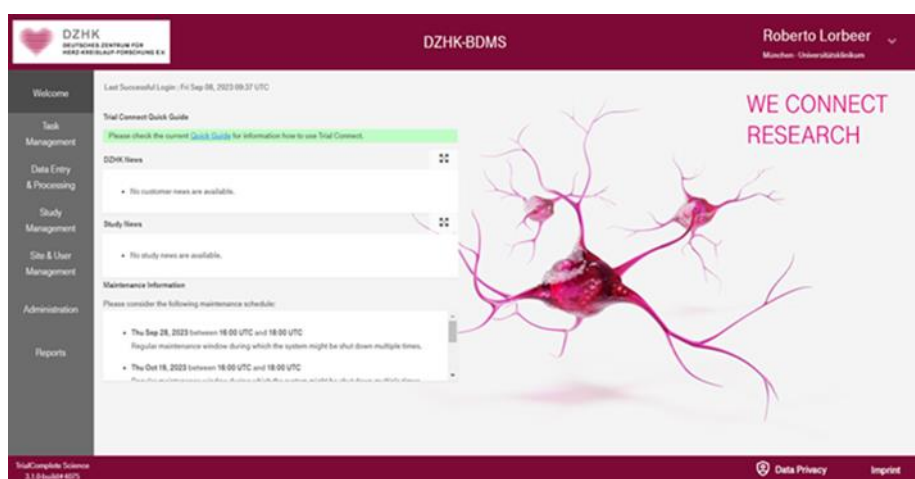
DZHK
DEUTSCHES ZENTRUM FÜR HERZ-KREISLAUF-FORSCHUNG E.V.

DZHK-BDMS

Roberto Lorbeer
München - Universitätsklinikum

Welcome

Task Management

Data Entry & Processing

Study Management

Site & User Management

Administration

Reports

Last Successful Login : Fri Sep 08, 2023 09:37 UTC

Trial Connect Quick Guide

Please check the current Quick Guide for information how to use Trial Connect.

DZHK News

• No customer news are available.

Study News

• No study news are available.

Maintenance Information

Please consider the following maintenance schedule:

• Thu Sep 28, 2023 between 16:00 UTC and 18:00 UTC
Regular maintenance window during which the system might be shut down multiple times.

• Thu Oct 19, 2023 between 16:00 UTC and 18:00 UTC
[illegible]

WE CONNECT RESEARCH

TrialComplete Science
3.1.0-build#4075

Data Privacy

Imprint